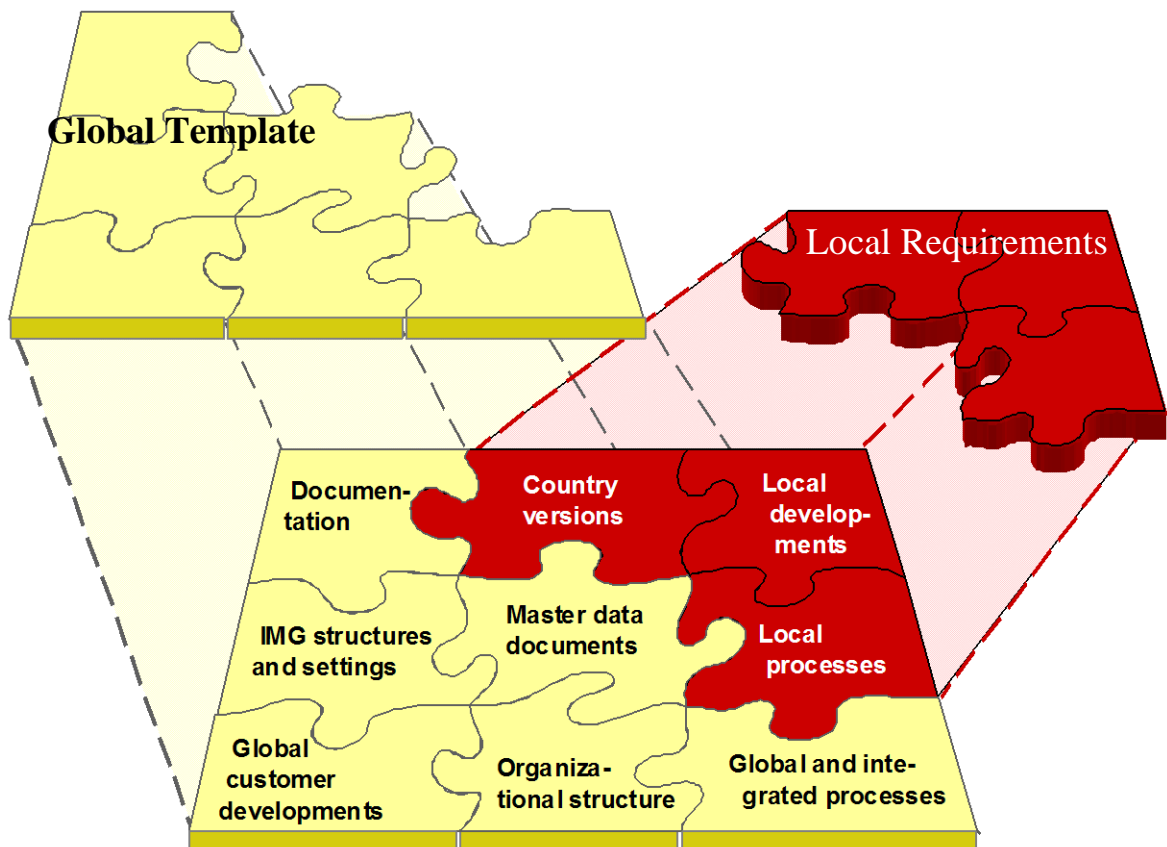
Global Template

Local Requirements

Documentation

Country versions

Local developments

IMG structures and settings

Master data documents

Local processes

Global customer developments

Organizational structure

Global and integrated processes